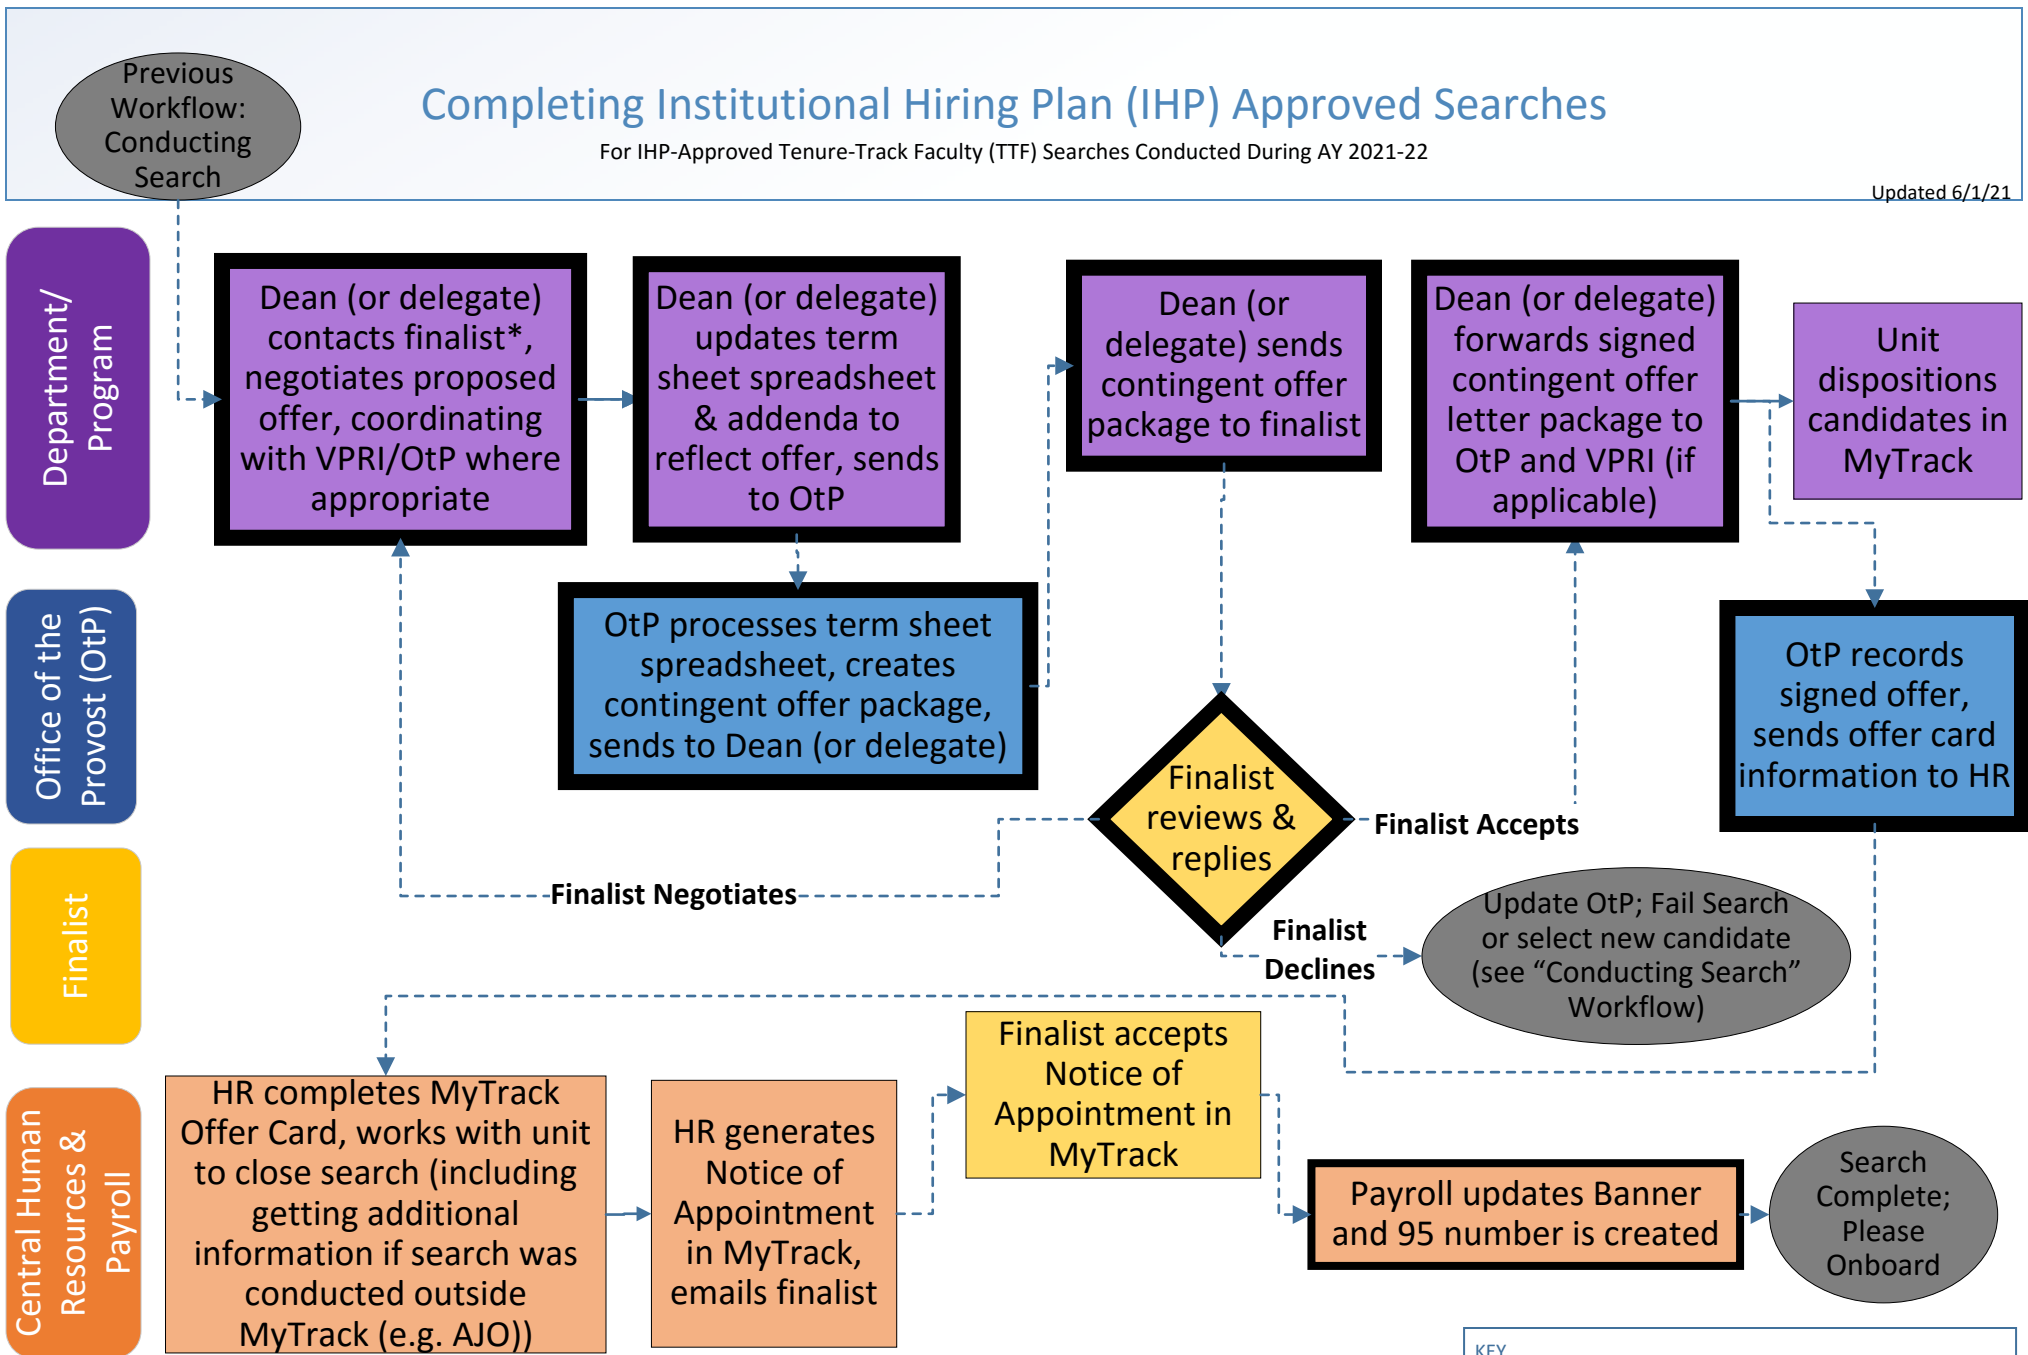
Previous Workflow: Conducting Search

Completing Institutional Hiring Plan (IHP) Approved Searches

For IHP-Approved Tenure-Track Faculty (TTF) Searches Conducted During AY 2021-22

Updated 6/1/21

Department/ Program

Dean (or delegate) contacts finalist*, negotiates proposed offer, coordinating with VPRI/OtP where appropriate

Dean (or delegate) updates term sheet spreadsheet & addenda to reflect offer, sends to OtP

Dean (or delegate) sends contingent offer package to finalist

Dean (or delegate) forwards signed contingent offer letter package to OtP and VPRI (if applicable)

Unit dispositions candidates in MyTrack

Office of the Provost (OtP)

OtP processes term sheet spreadsheet, creates contingent offer package, sends to Dean (or delegate)

OtP records signed offer, sends offer card information to HR

Finalist

Finalist reviews & replies

Finalist Accepts

Finalist Negotiates

Finalist Declines

Update OtP; Fail Search or select new candidate (see "Conducting Search" Workflow)

Central Human Resources & Payroll

HR completes MyTrack Offer Card, works with unit to close search (including getting additional information if search was conducted outside MyTrack (e.g. AJO))

HR generates Notice of Appointment in MyTrack, emails finalist

Finalist accepts Notice of Appointment in MyTrack

Payroll updates Banner and 95 number is created

Search Complete; Please Onboard

KEY